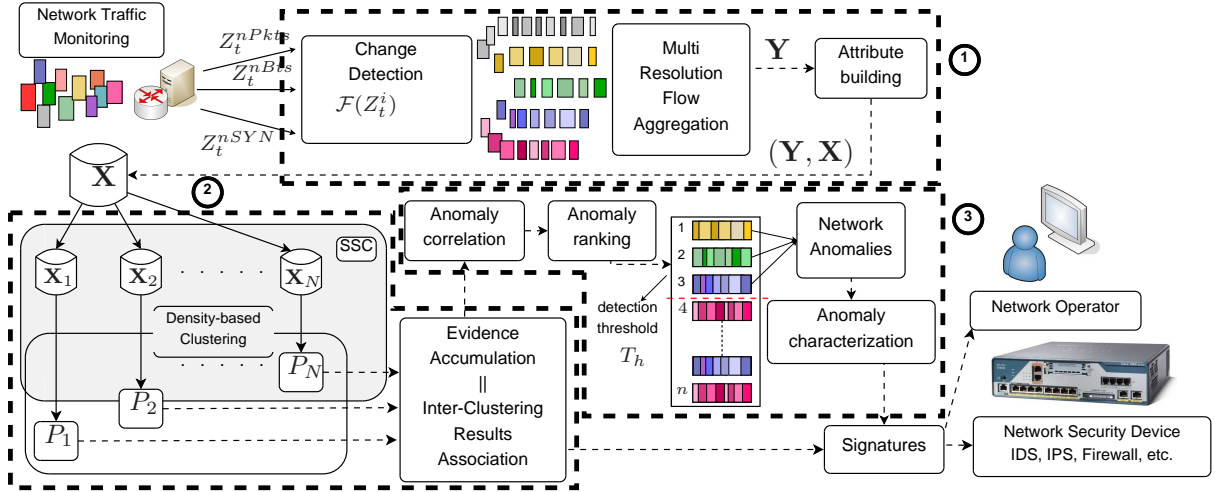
Network Traffic Monitoring

$Z_t^{nPkts}$
$Z_t^{nBts}$
$Z_t^{nSYN}$

Change Detection
$\mathcal{F}(Z_t^i)$

Multi Resolution Flow Aggregation

$\mathbf{Y}$

Attribute building

1

$(\mathbf{Y}, \mathbf{X})$

$\mathbf{X}$

2

SSC

$\mathbf{X}_1$
$\mathbf{X}_2$
. . . . . .
$\mathbf{X}_N$

Density-based Clustering

. . . . . .

$P_N$
$P_2$
$P_1$

Anomaly correlation

Anomaly ranking

1
2
3
4
$n$

detection threshold
$T_h$

Network Anomalies

3

Anomaly characterization

Evidence Accumulation
||
Inter-Clustering Results Association

Signatures

Network Operator

Network Security Device
IDS, IPS, Firewall, etc.